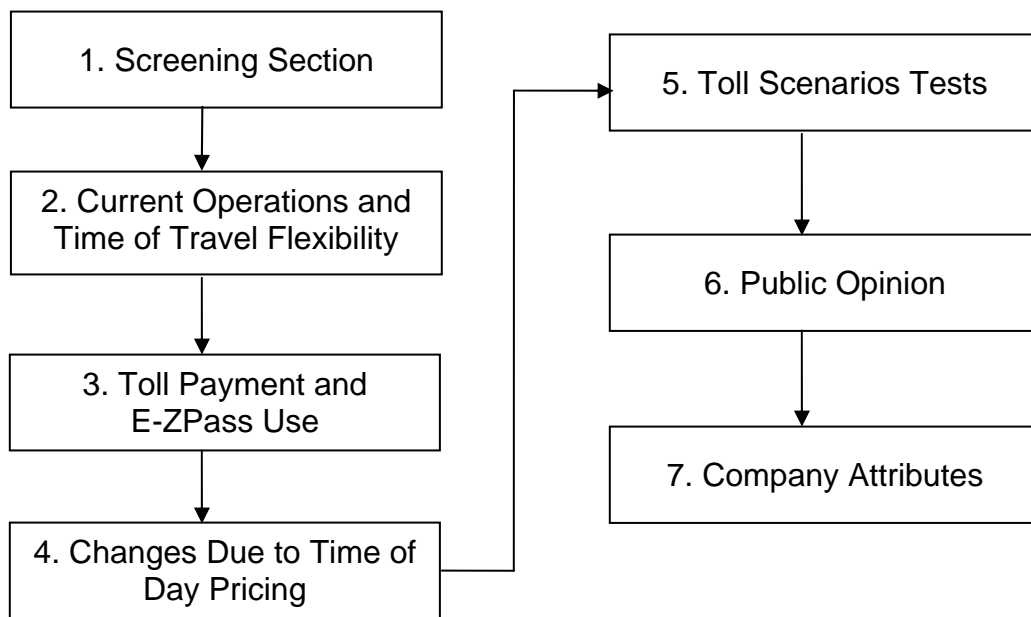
1. Screening Section

2. Current Operations and Time of Travel Flexibility

3. Toll Payment and E-ZPass Use

4. Changes Due to Time of Day Pricing

5. Toll Scenarios Tests

6. Public Opinion

7. Company Attributes